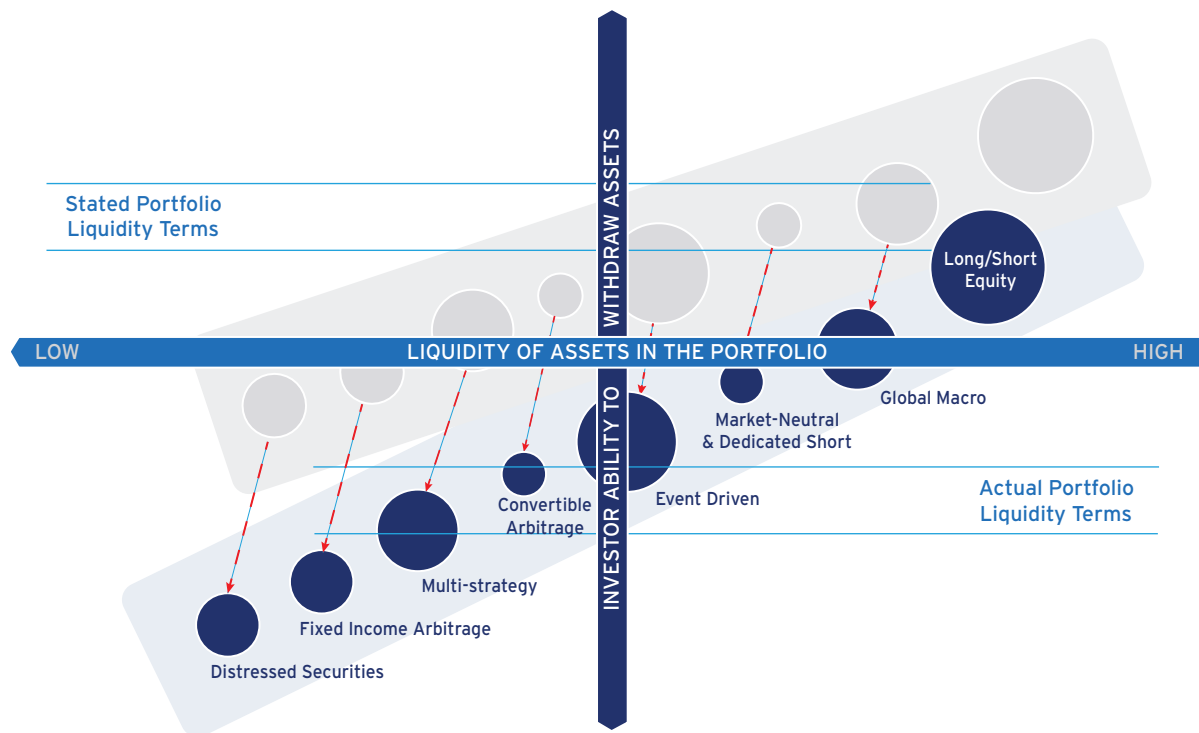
Stated Portfolio Liquidity Terms

WITHDRAW ASSETS

Long/Short Equity

LOW

LIQUIDITY OF ASSETS IN THE PORTFOLIO

HIGH

Market-Neutral & Dedicated Short

Global Macro

INVESTOR ABILITY TO

Convertible Arbitrage

Event Driven

Actual Portfolio Liquidity Terms

Multi-strategy

Fixed Income Arbitrage

Distressed Securities